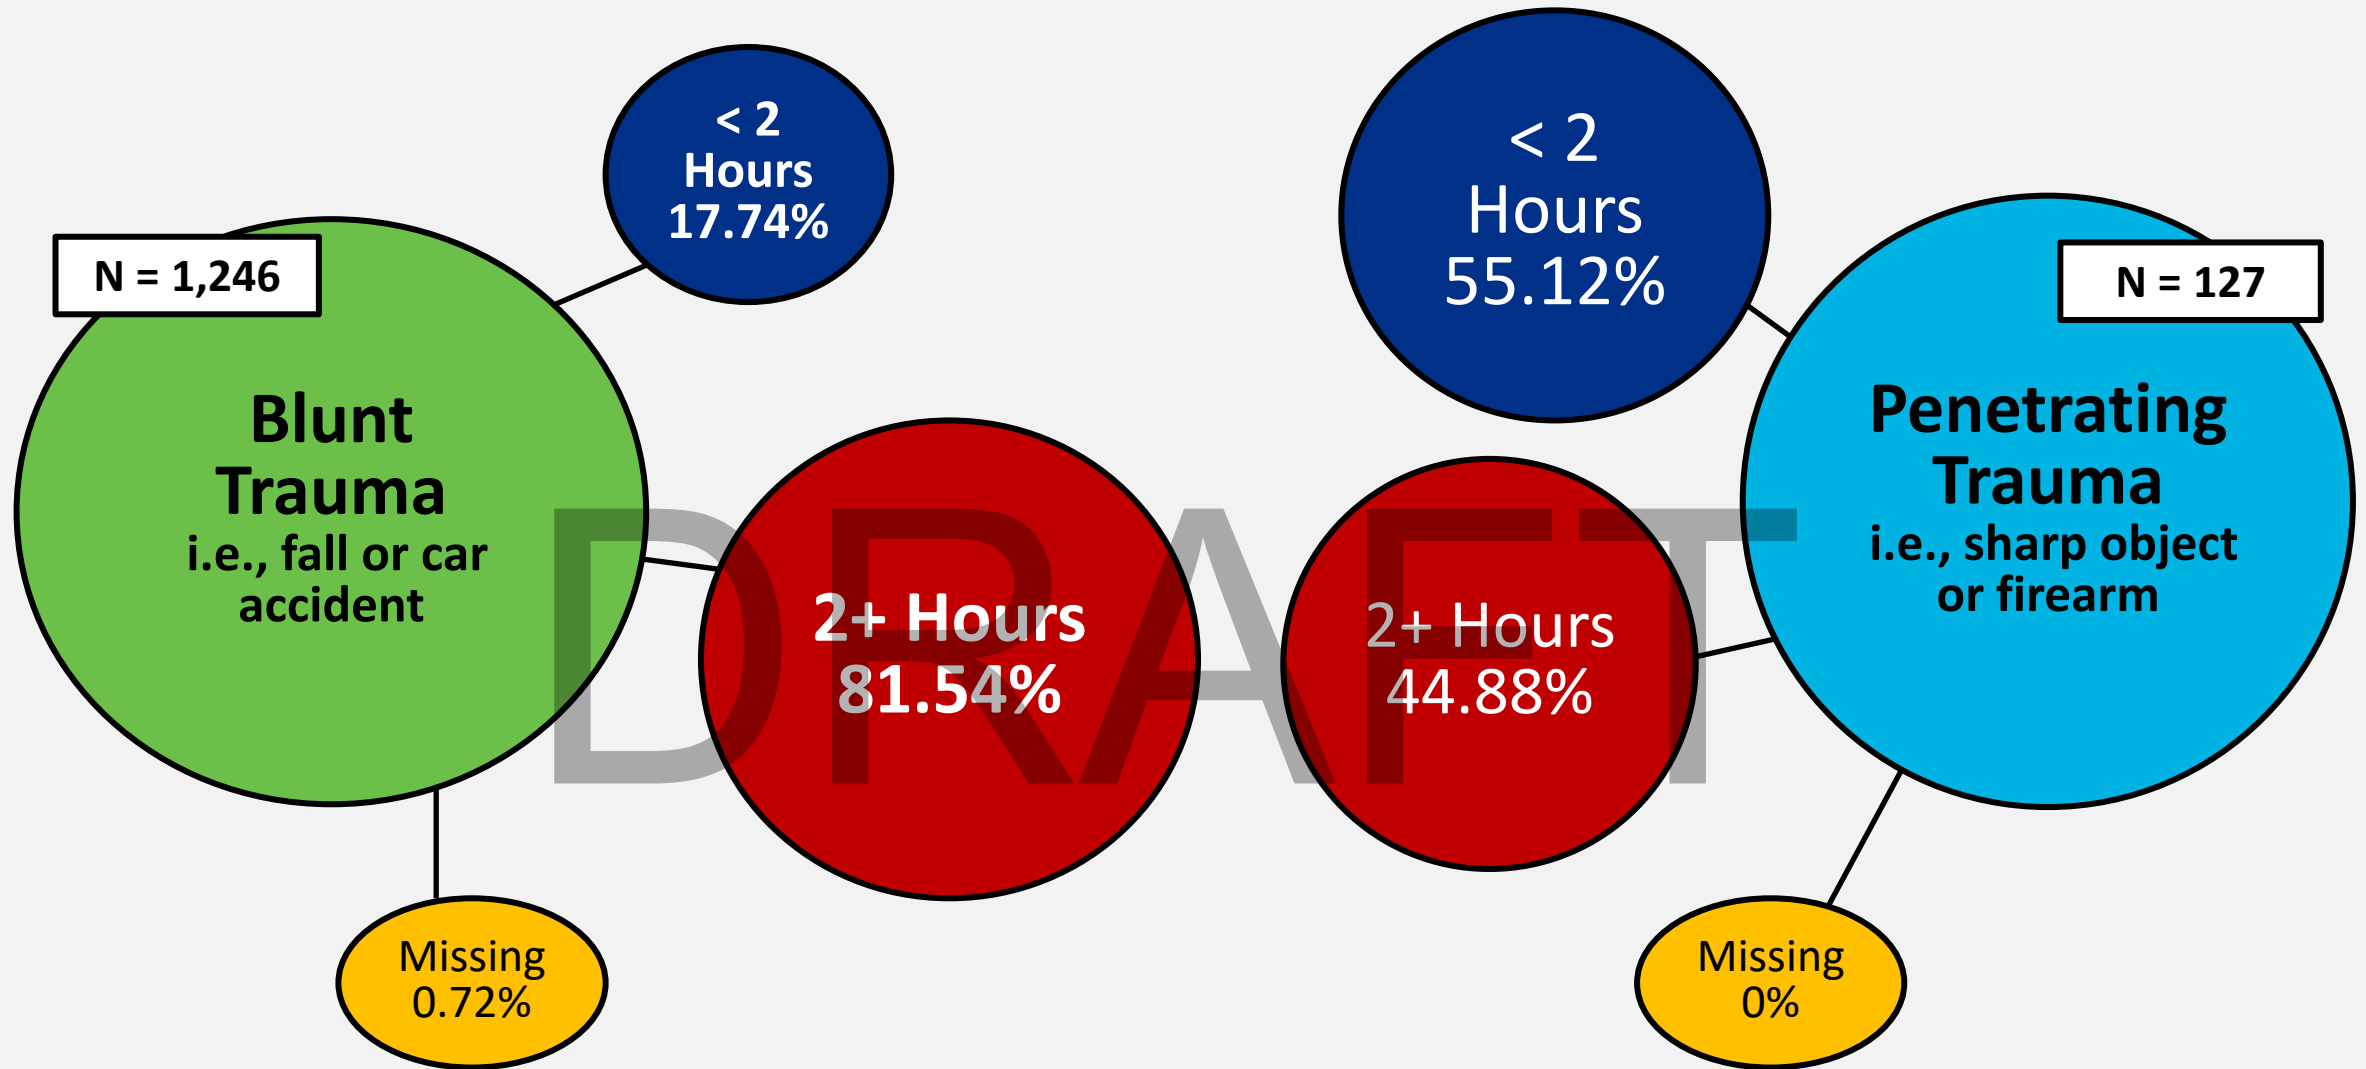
N = 1,246

Blunt Trauma
i.e., fall or car accident

< 2 Hours
17.74%

2+ Hours
81.54%

Missing
0.72%

DRAFT

< 2 Hours
55.12%

N = 127

Penetrating Trauma
i.e., sharp object or firearm

2+ Hours
44.88%

Missing
0%